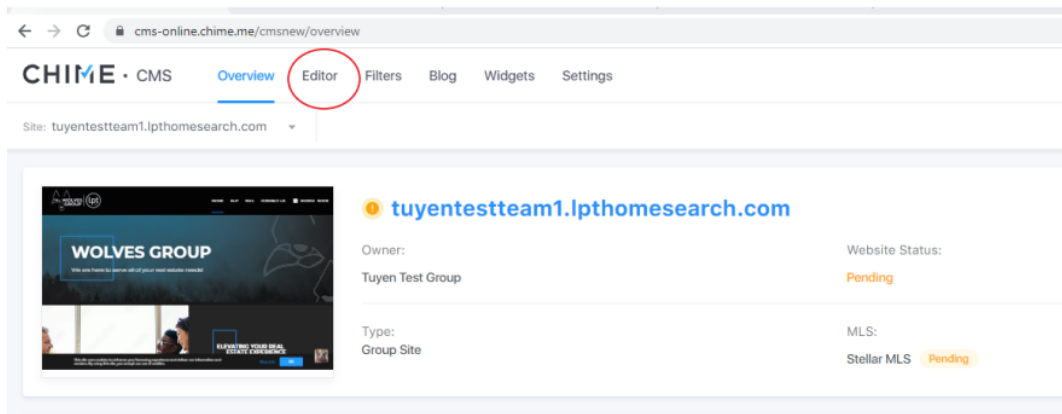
cms-online.chime.me/cmsnew/overview

CHIME · CMS Overview Editor Filters Blog Widgets Settings

Site: tuyentestteam1.lpthomesearch.com

WOLVES GROUP

We are here to serve all of your real estate needs!

ELEVATING YOUR REAL ESTATE EXPERIENCE

tuyentestteam1.lpthomesearch.com

Owner:
Tuyen Test Group

Website Status:
Pending

Type:
Group Site

MLS:
Stellar MLS Pending